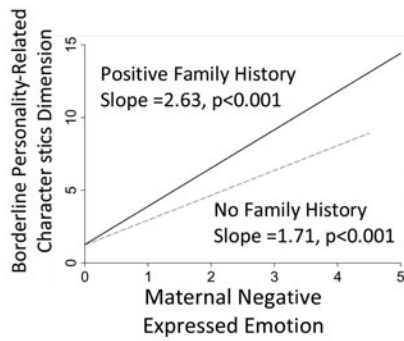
Borderline Personality-Related Character stics Dimension

15
10
5
0

Positive Family History
Slope =2.63, p<0.001

No Family History
Slope =1.71, p<0.001

0 1 2 3 4 5

Maternal Negative
Expressed Emotion